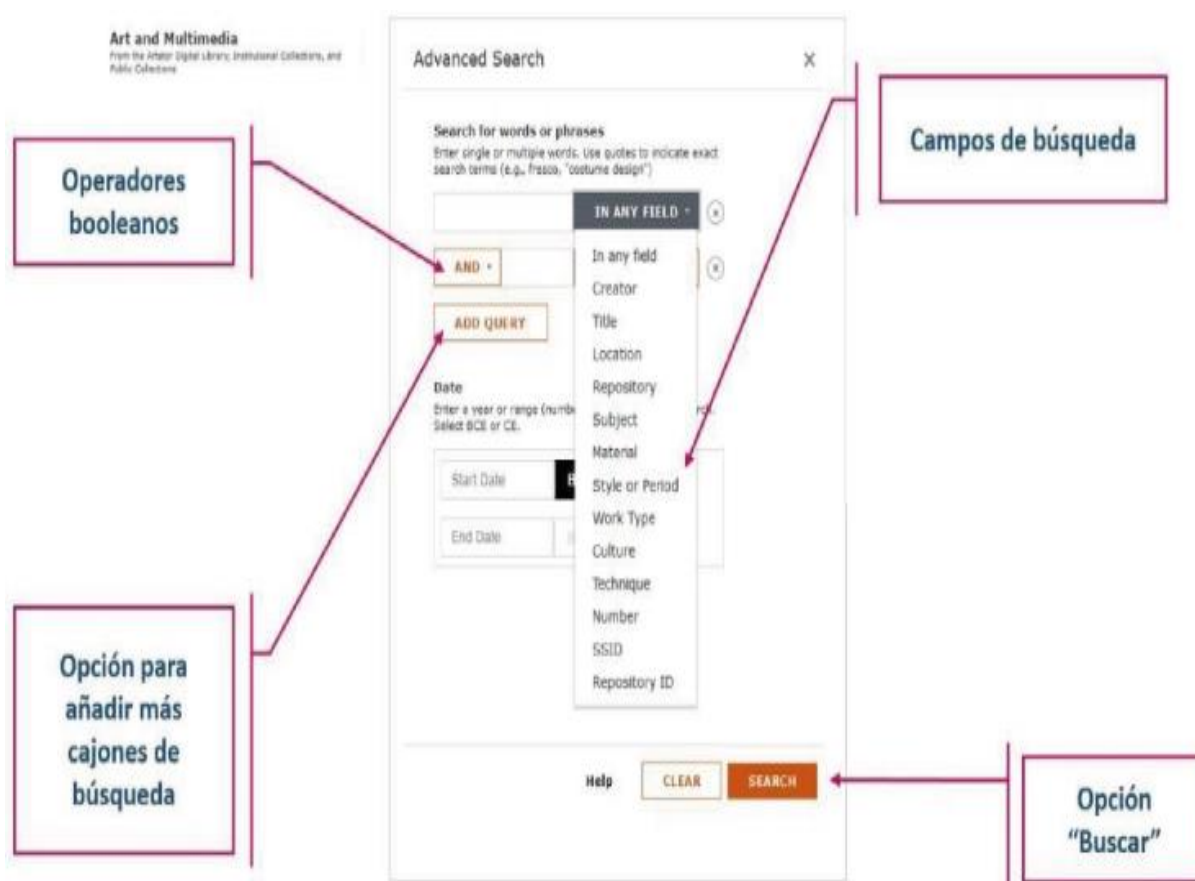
Art and Multimedia
From the Artstor Digital Library, Institutional Collections, and Public Collections

Advanced Search

×

Search for words or phrases
Enter single or multiple words. Use quotes to indicate exact search terms (e.g., fresco, "costume design")

IN ANY FIELD ▾

AND ▾

In any field
Creator
Title
Location
Repository
Subject
Material
Style or Period
Work Type
Culture
Technique
Number
SSID
Repository ID

ADD QUERY

Date
Enter a year or range (numbe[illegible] Select BCE or CE.

Start Date

End Date

Help

CLEAR

SEARCH

Operadores booleanos

Campos de búsqueda

Opción para añadir más cajones de búsqueda

Opción "Buscar"